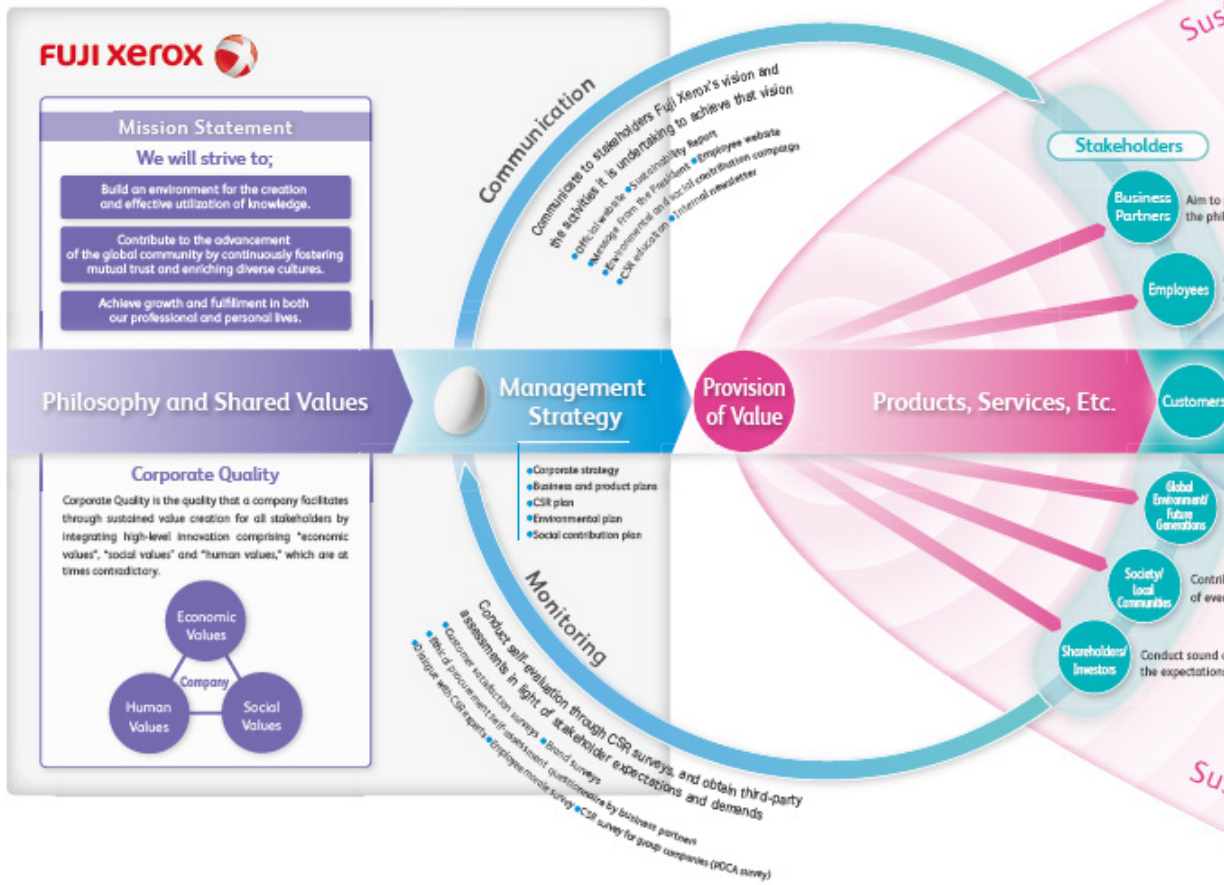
FUJI xerox

Mission Statement

We will strive to;

Build an environment for the creation and effective utilization of knowledge.

Contribute to the advancement of the global community by continuously fostering mutual trust and enriching diverse cultures.

Achieve growth and fulfillment in both our professional and personal lives.

Philosophy and Shared Values

Corporate Quality

Corporate Quality is the quality that a company facilitates through sustained value creation for all stakeholders by integrating high-level innovation comprising "economic values", "social values" and "human values," which are at times contradictory.

Economic Values

Company

Human Values

Social Values

Communication

Communicate to stakeholders Fuji Xerox's vision and the activities it is undertaking to achieve that vision

●Official website ●Sustainability Report ●Message from the President ●Employee website ●Environmental and social contribution campaign ●CSR education ●Internal newsletter

Management Strategy

●Corporate strategy
●Business and product plans
●CSR plan
●Environmental plan
●Social contribution plan

Provision of Value

Products, Services, Etc.

Monitoring

Conduct self-evaluation through CSR surveys, and obtain third-party assessments in light of stakeholder expectations and demands

●Customer satisfaction surveys ●Brand surveys ●Ethical procurement self-assessment questionnaire by business partners ●Dialogue with CSR experts ●Employee morale survey ●CSR survey for group companies (PDCA survey)

Stakeholders

Business Partners

Aim to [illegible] the phi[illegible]

Employees

Customers

Global Environment/ Future Generations

Society/ Local Communities

Contri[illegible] of eve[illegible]

Shareholders/ Investors

Conduct sound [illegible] the expectations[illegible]

Sus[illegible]

Su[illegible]